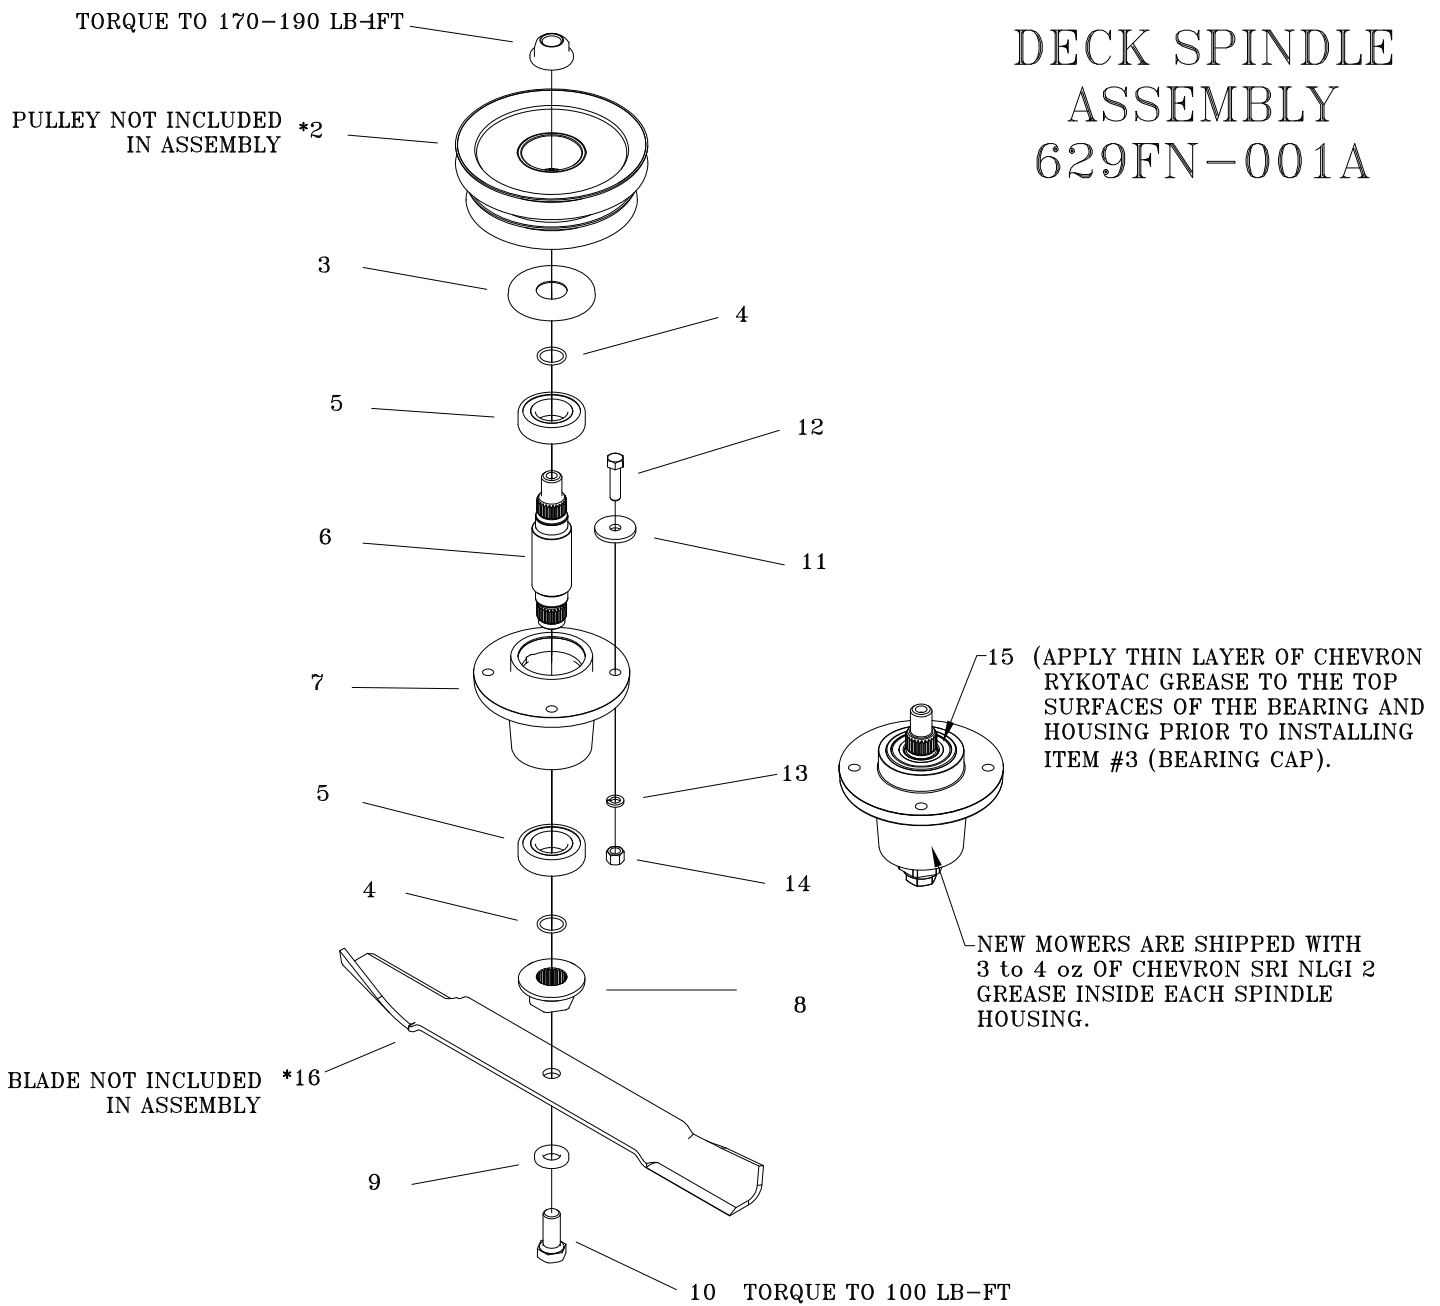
DECK SPINDLE ASSEMBLY 629FN-001A

TORQUE TO 170-190 LB-FT

PULLEY NOT INCLUDED IN ASSEMBLY *2

3

4

5

12

6

11

7

15 (APPLY THIN LAYER OF CHEVRON RYKOTAC GREASE TO THE TOP SURFACES OF THE BEARING AND HOUSING PRIOR TO INSTALLING ITEM #3 (BEARING CAP).

13

5

14

4

NEW MOWERS ARE SHIPPED WITH 3 to 4 oz OF CHEVRON SRI NLGI 2 GREASE INSIDE EACH SPINDLE HOUSING.

8

BLADE NOT INCLUDED IN ASSEMBLY *16

9

10 TORQUE TO 100 LB-FT